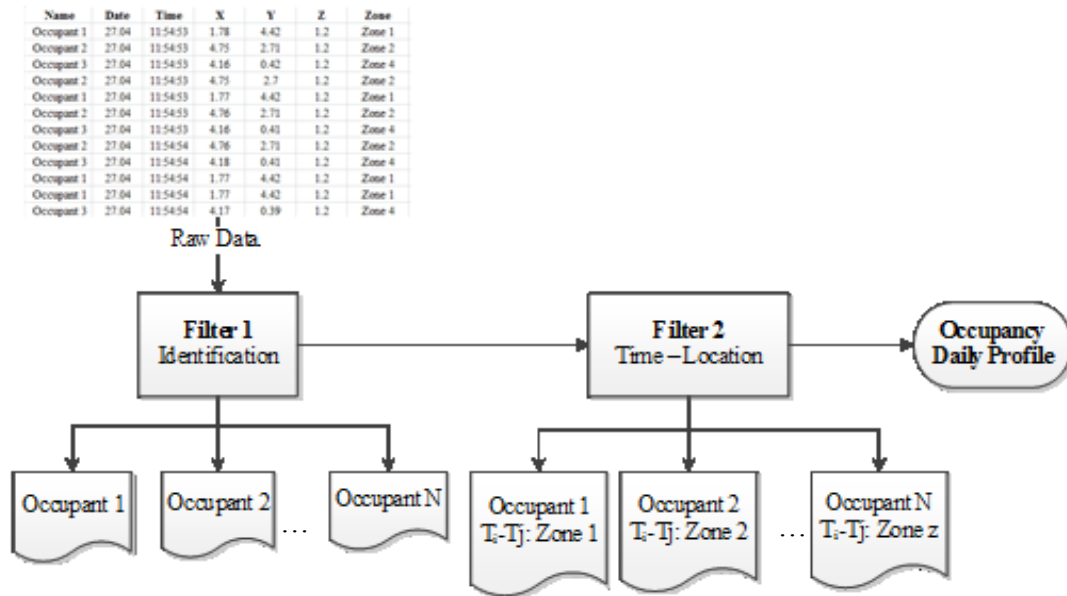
| Name | Date | Time | X | Y | Z | Zone |
|---|---|---|---|---|---|---|
| Occupant 1 | 27.04 | 11:54:53 | 1.78 | 4.42 | 1.2 | Zone 1 |
| Occupant 2 | 27.04 | 11:54:53 | 4.75 | 2.71 | 1.2 | Zone 2 |
| Occupant 3 | 27.04 | 11:54:53 | 4.16 | 0.42 | 1.2 | Zone 4 |
| Occupant 2 | 27.04 | 11:54:53 | 4.75 | 2.7 | 1.2 | Zone 2 |
| Occupant 1 | 27.04 | 11:54:53 | 1.77 | 4.42 | 1.2 | Zone 1 |
| Occupant 2 | 27.04 | 11:54:53 | 4.76 | 2.71 | 1.2 | Zone 2 |
| Occupant 3 | 27.04 | 11:54:53 | 4.16 | 0.41 | 1.2 | Zone 4 |
| Occupant 2 | 27.04 | 11:54:54 | 4.76 | 2.71 | 1.2 | Zone 2 |
| Occupant 3 | 27.04 | 11:54:54 | 4.18 | 0.41 | 1.2 | Zone 4 |
| Occupant 1 | 27.04 | 11:54:54 | 1.77 | 4.42 | 1.2 | Zone 1 |
| Occupant 1 | 27.04 | 11:54:54 | 1.77 | 4.42 | 1.2 | Zone 1 |
| Occupant 3 | 27.04 | 11:54:54 | 4.17 | 0.39 | 1.2 | Zone 4 |

Raw Data

Filter 1
Identification

Filter 2
Time – Location

Occupancy Daily Profile

Occupant 1

Occupant 2

…

Occupant N

Occupant 1
$T_i$-Tj: Zone 1

Occupant 2
$T_i$-Tj: Zone 2

…

Occupant N
$T_i$-Tj: Zone z